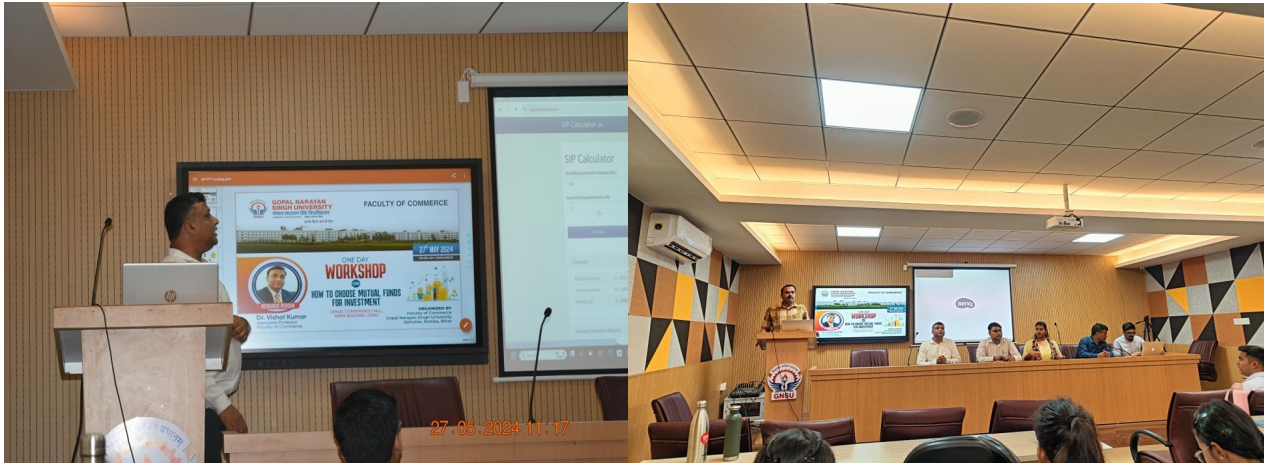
GOPAL NARAYAN SINGH UNIVERSITY
FACULTY OF COMMERCE
27th MAY 2024
ONE DAY
WORKSHOP
ON
HOW TO CHOOSE MUTUAL FUNDS FOR INVESTMENT
Dr. Vishal Kumar
Associate Professor
Faculty of Commerce
ORGANIZED BY
Faculty of Commerce
Gopal Narayan Singh University
Jamuhar, Rohtas, Bihar
SIP Calculator
SIP Calculator
27.05.2024 11:17
hp
BenQ
GNSU